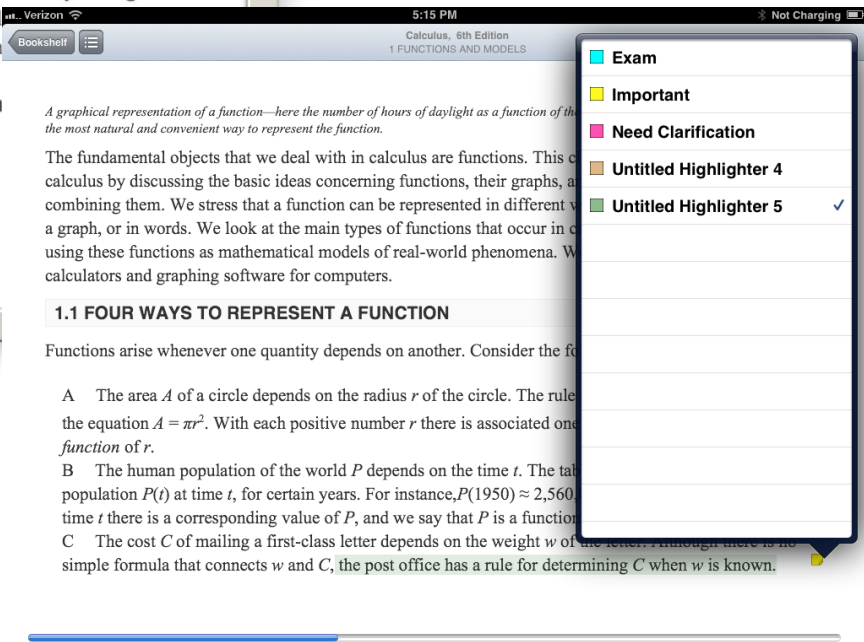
Verizon
5:15 PM
Not Charging

Bookshelf

Calculus, 6th Edition
1 FUNCTIONS AND MODELS

Exam
Important
Need Clarification
Untitled Highlighter 4
Untitled Highlighter 5 ✓

A graphical representation of a function—here the number of hours of daylight as a function of th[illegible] the most natural and convenient way to represent the function.

The fundamental objects that we deal with in calculus are functions. This c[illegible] calculus by discussing the basic ideas concerning functions, their graphs, a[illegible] combining them. We stress that a function can be represented in different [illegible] a graph, or in words. We look at the main types of functions that occur in c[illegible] using these functions as mathematical models of real-world phenomena. W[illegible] calculators and graphing software for computers.

1.1 FOUR WAYS TO REPRESENT A FUNCTION

Functions arise whenever one quantity depends on another. Consider the fo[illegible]

A The area $A$ of a circle depends on the radius $r$ of the circle. The rule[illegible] the equation $A = \pi r^2$. With each positive number $r$ there is associated one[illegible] function of $r$.
B The human population of the world $P$ depends on the time $t$. The tab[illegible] population $P(t)$ at time $t$, for certain years. For instance,$P(1950) \approx 2{,}560$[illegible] time $t$ there is a corresponding value of $P$, and we say that $P$ is a function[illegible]
C The cost $C$ of mailing a first-class letter depends on the weight $w$ of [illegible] simple formula that connects $w$ and $C$, the post office has a rule for determining $C$ when $w$ is known.